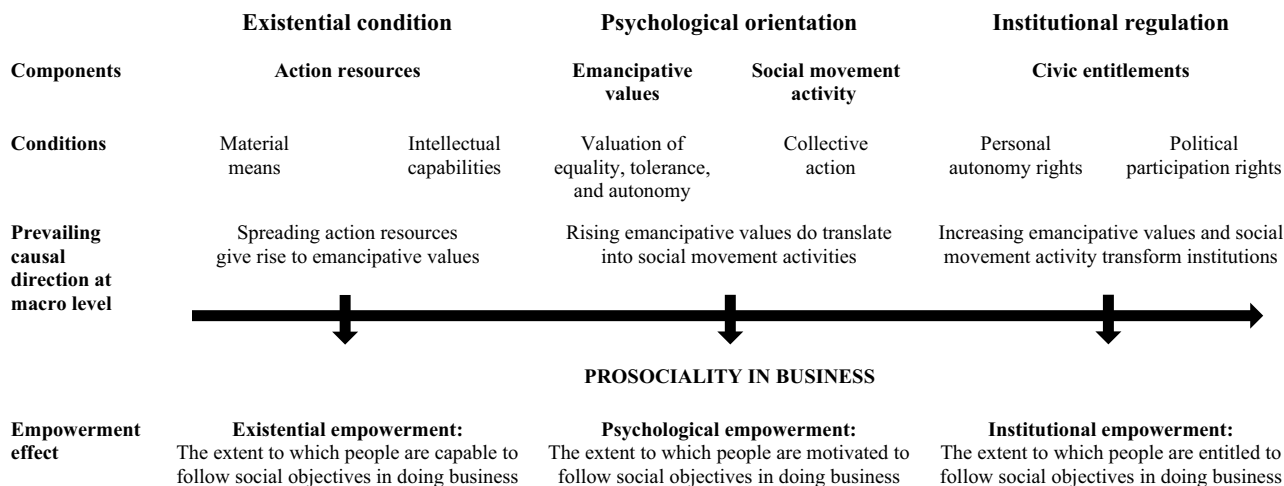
Existential condition

Psychological orientation

Institutional regulation

Components

Action resources

Emancipative values

Social movement activity

Civic entitlements

Conditions

Material means

Intellectual capabilities

Valuation of equality, tolerance, and autonomy

Collective action

Personal autonomy rights

Political participation rights

Prevailing causal direction at macro level

Spreading action resources give rise to emancipative values

Rising emancipative values do translate into social movement activities

Increasing emancipative values and social movement activity transform institutions

PROSOCIALITY IN BUSINESS

Empowerment effect

Existential empowerment:
The extent to which people are capable to follow social objectives in doing business

Psychological empowerment:
The extent to which people are motivated to follow social objectives in doing business

Institutional empowerment:
The extent to which people are entitled to follow social objectives in doing business